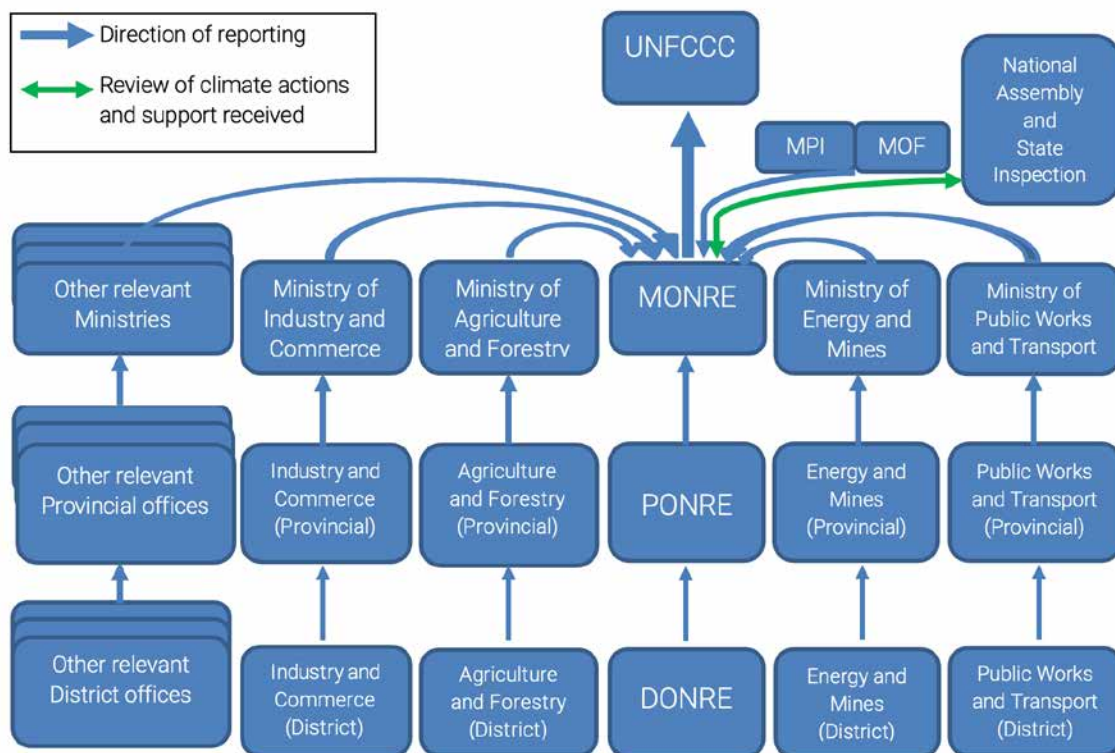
Direction of reporting

Review of climate actions and support received

UNFCCC

National Assembly and State Inspection

MPI

MOF

Other relevant Ministries

Ministry of Industry and Commerce

Ministry of Agriculture and Forestry

MONRE

Ministry of Energy and Mines

Ministry of Public Works and Transport

Other relevant Provincial offices

Industry and Commerce (Provincial)

Agriculture and Forestry (Provincial)

PONRE

Energy and Mines (Provincial)

Public Works and Transport (Provincial)

Other relevant District offices

Industry and Commerce (District)

Agriculture and Forestry (District)

DONRE

Energy and Mines (District)

Public Works and Transport (District)